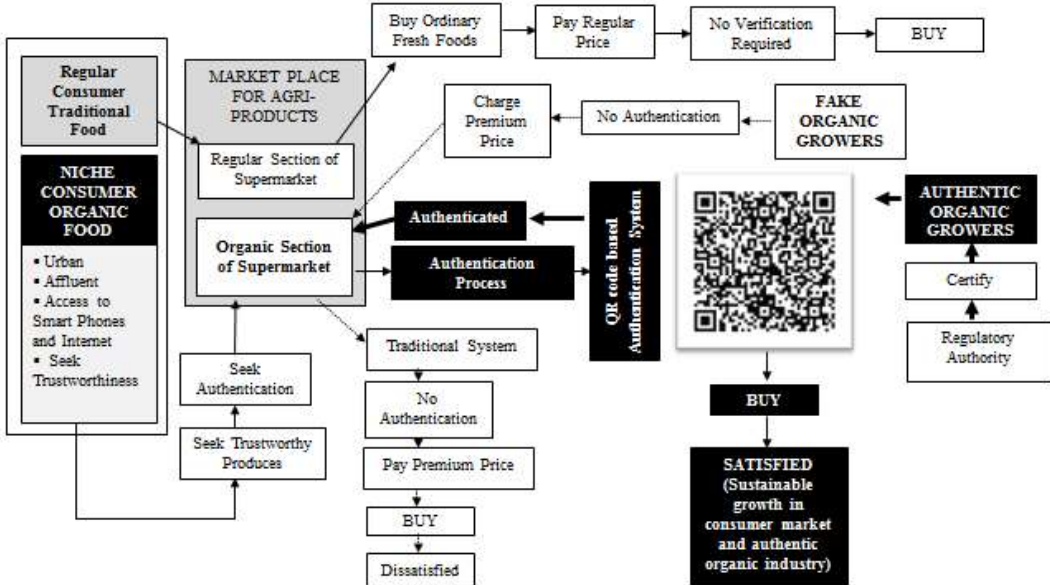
Regular Consumer Traditional Food

NICHE CONSUMER ORGANIC FOOD

• Urban
• Affluent
• Access to Smart Phones and Internet
• Seek Trustworthiness

MARKET PLACE FOR AGRI-PRODUCTS

Regular Section of Supermarket

Organic Section of Supermarket

Buy Ordinary Fresh Foods

Pay Regular Price

No Verification Required

BUY

Charge Premium Price

No Authentication

FAKE ORGANIC GROWERS

Authenticated

Authentication Process

QR code based Authentication System

AUTHENTIC ORGANIC GROWERS

Certify

Regulatory Authority

BUY

SATISFIED (Sustainable growth in consumer market and authentic organic industry)

Seek Authentication

Seek Trustworthy Produces

Traditional System

No Authentication

Pay Premium Price

BUY

Dissatisfied